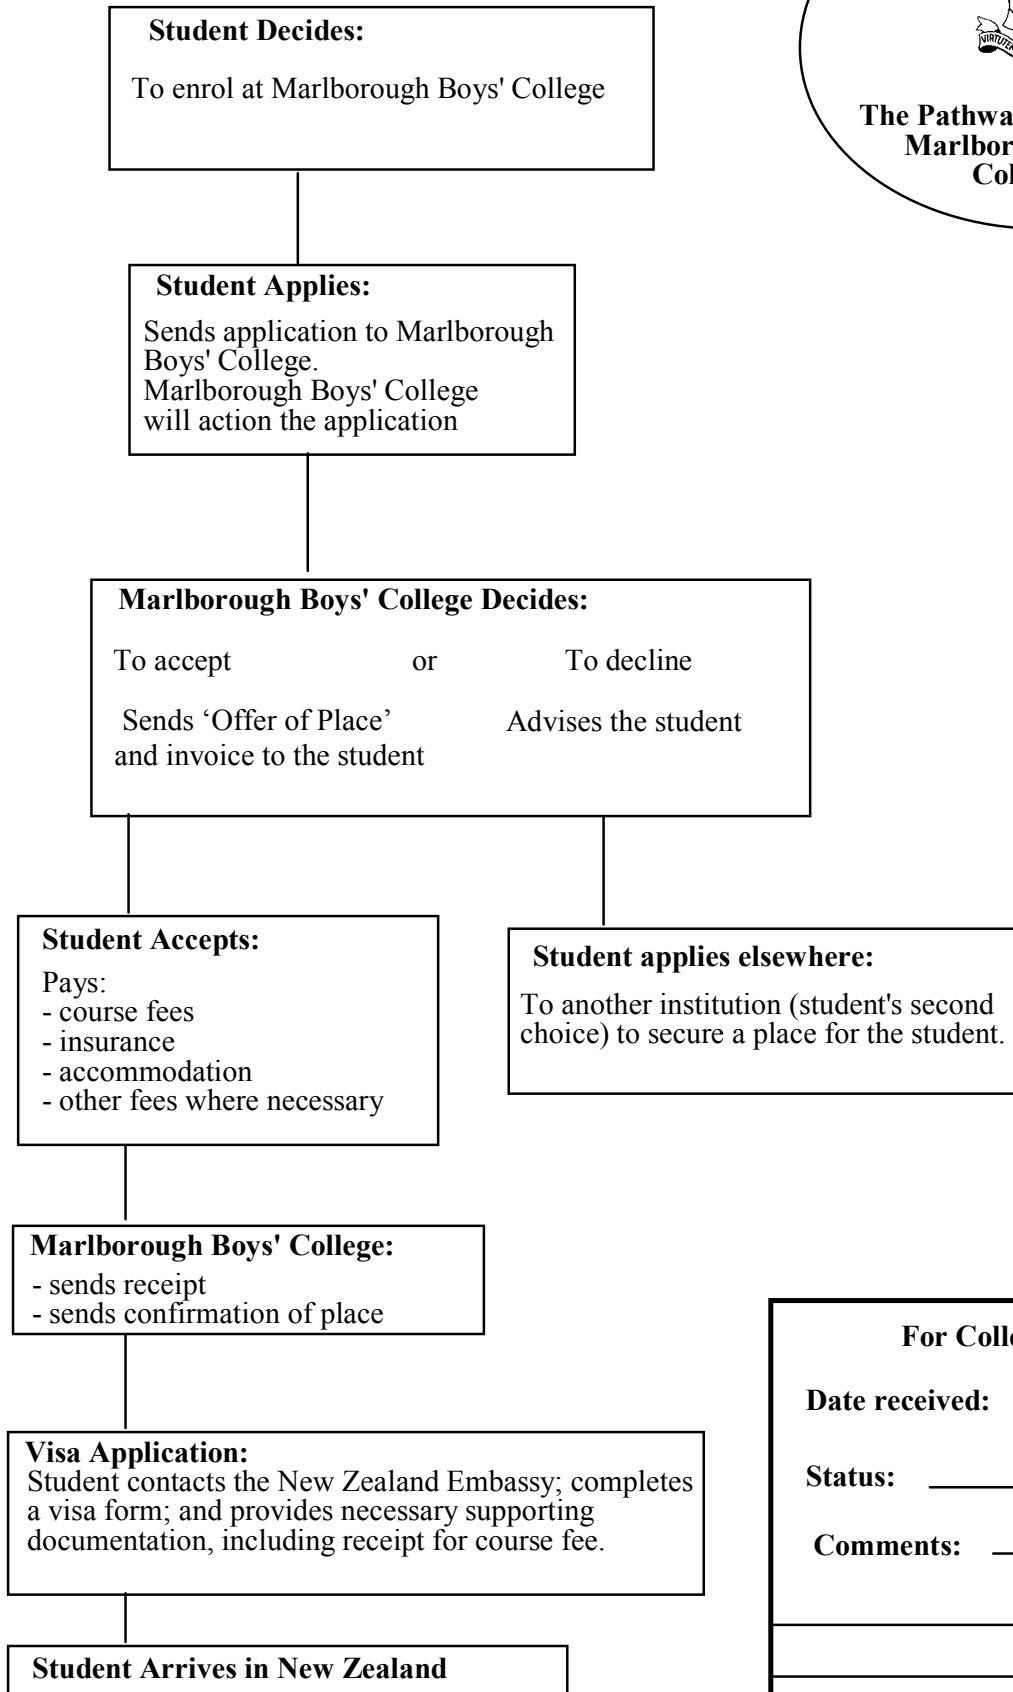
**Student Decides:**

To enrol at Marlborough Boys' College

**Student Applies:**

Sends application to Marlborough Boys' College. Marlborough Boys' College will action the application

**Marlborough Boys' College Decides:**

To accept or To decline

Sends 'Offer of Place' and invoice to the student

Advises the student

**Student Accepts:**

Pays:
- course fees
- insurance
- accommodation
- other fees where necessary

**Student applies elsewhere:**

To another institution (student's second choice) to secure a place for the student.

**Marlborough Boys' College:**
- sends receipt
- sends confirmation of place

**Visa Application:**
Student contacts the New Zealand Embassy; completes a visa form; and provides necessary supporting documentation, including receipt for course fee.

**Student Arrives in New Zealand**

VIRTUTE

**The Pathwa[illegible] Marlbor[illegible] Col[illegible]**

**For Coll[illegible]**

**Date received:**

**Status:**

**Comments:**